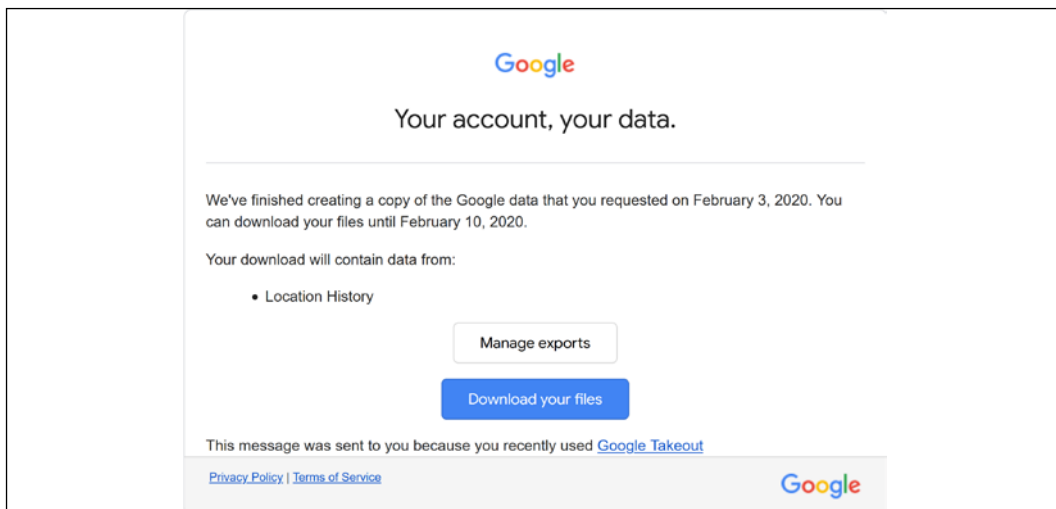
Google

Your account, your data.

We've finished creating a copy of the Google data that you requested on February 3, 2020. You can download your files until February 10, 2020.

Your download will contain data from:

• Location History

Manage exports

Download your files

This message was sent to you because you recently used Google Takeout

Privacy Policy | Terms of Service

Google